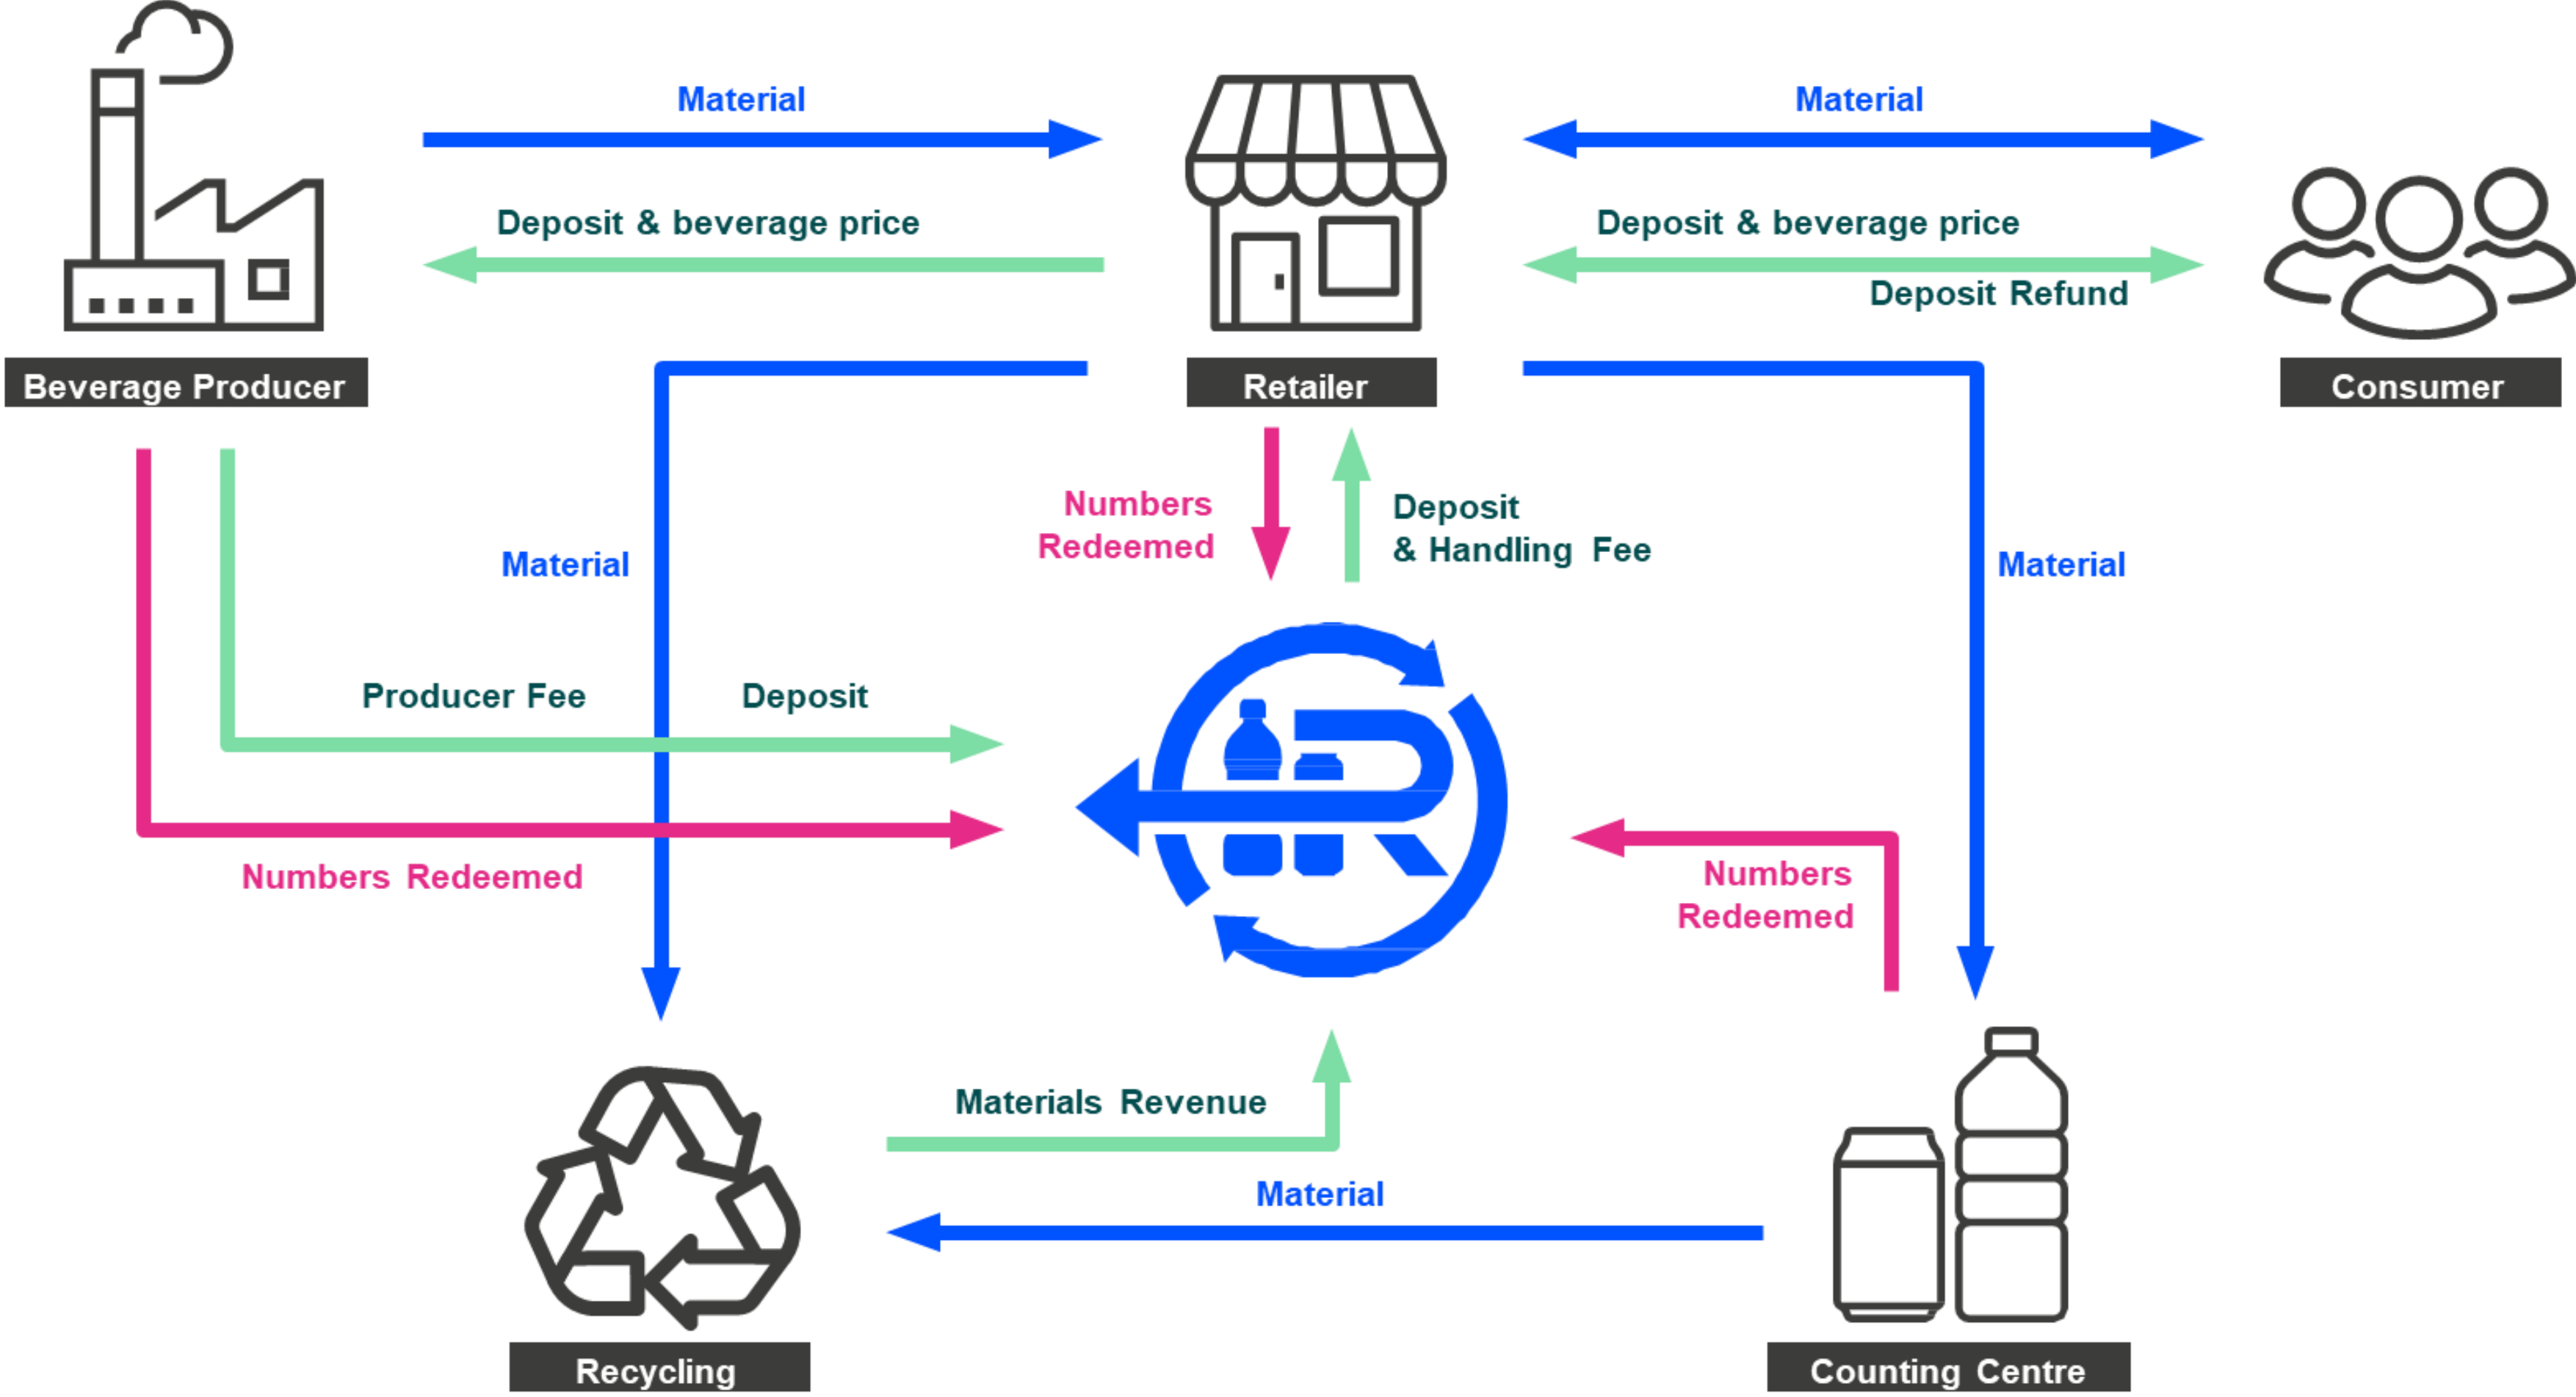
Material

Deposit & beverage price

Material

Deposit & beverage price

Deposit Refund

Beverage Producer

Retailer

Consumer

Numbers Redeemed

Deposit & Handling Fee

Material

Material

Producer Fee

Deposit

Numbers Redeemed

Numbers Redeemed

Materials Revenue

Material

Recycling

Counting Centre